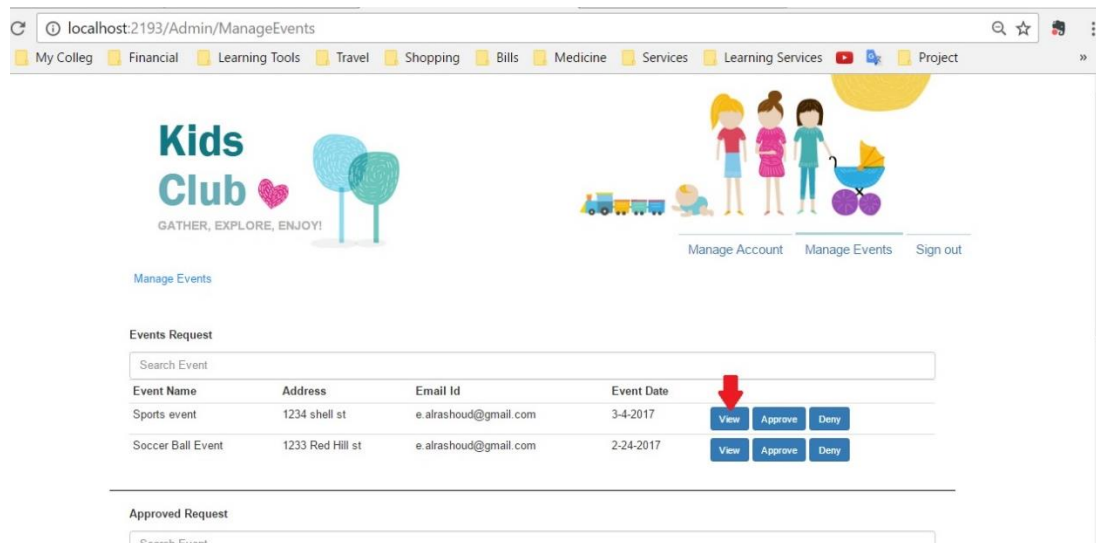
localhost:2193/Admin/ManageEvents

My Colleg Financial Learning Tools Travel Shopping Bills Medicine Services Learning Services Project »

Kids Club
GATHER, EXPLORE, ENJOY!

Manage Account Manage Events Sign out

Manage Events

Events Request

Search Event

| Event Name | Address | Email Id | Event Date | |
|---|---|---|---|---|
| Sports event | 1234 shell st | e.alrashoud@gmail.com | 3-4-2017 | View Approve Deny |
| Soccer Ball Event | 1233 Red Hill st | e.alrashoud@gmail.com | 2-24-2017 | View Approve Deny |

Approved Request

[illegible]